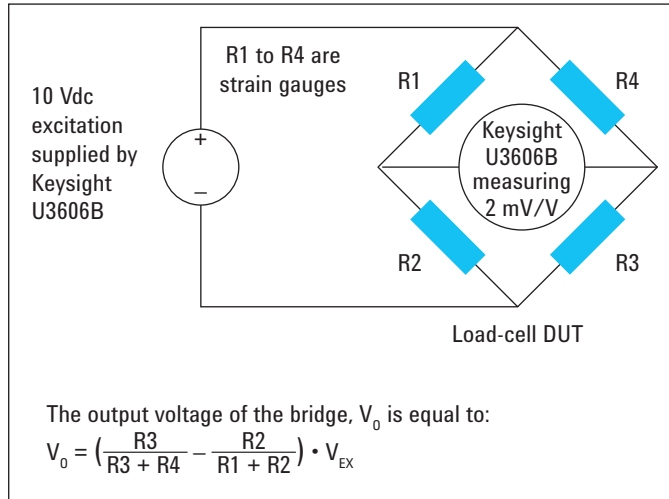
10 Vdc excitation supplied by Keysight U3606B

+

–

R1 to R4 are strain gauges

R1

R4

Keysight U3606B measuring 2 mV/V

R2

R3

Load-cell DUT

The output voltage of the bridge, $V_0$ is equal to:

$V_0 = \left(\frac{R3}{R3 + R4} - \frac{R2}{R1 + R2}\right) \cdot V_{EX}$